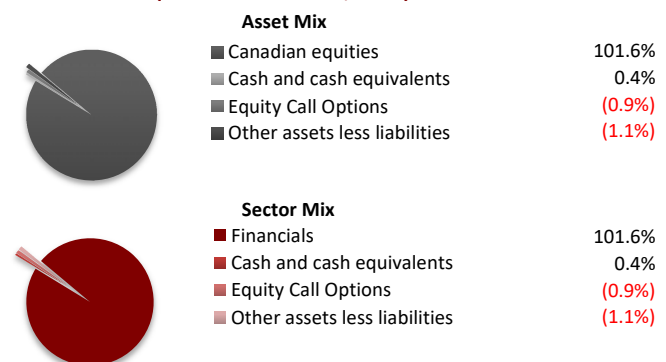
Asset Mix

| | |
|---|---|
| Canadian equities | 101.6% |
| Cash and cash equivalents | 0.4% |
| Equity Call Options | (0.9%) |
| Other assets less liabilities | (1.1%) |

Sector Mix

| | |
|---|---|
| Financials | 101.6% |
| Cash and cash equivalents | 0.4% |
| Equity Call Options | (0.9%) |
| Other assets less liabilities | (1.1%) |